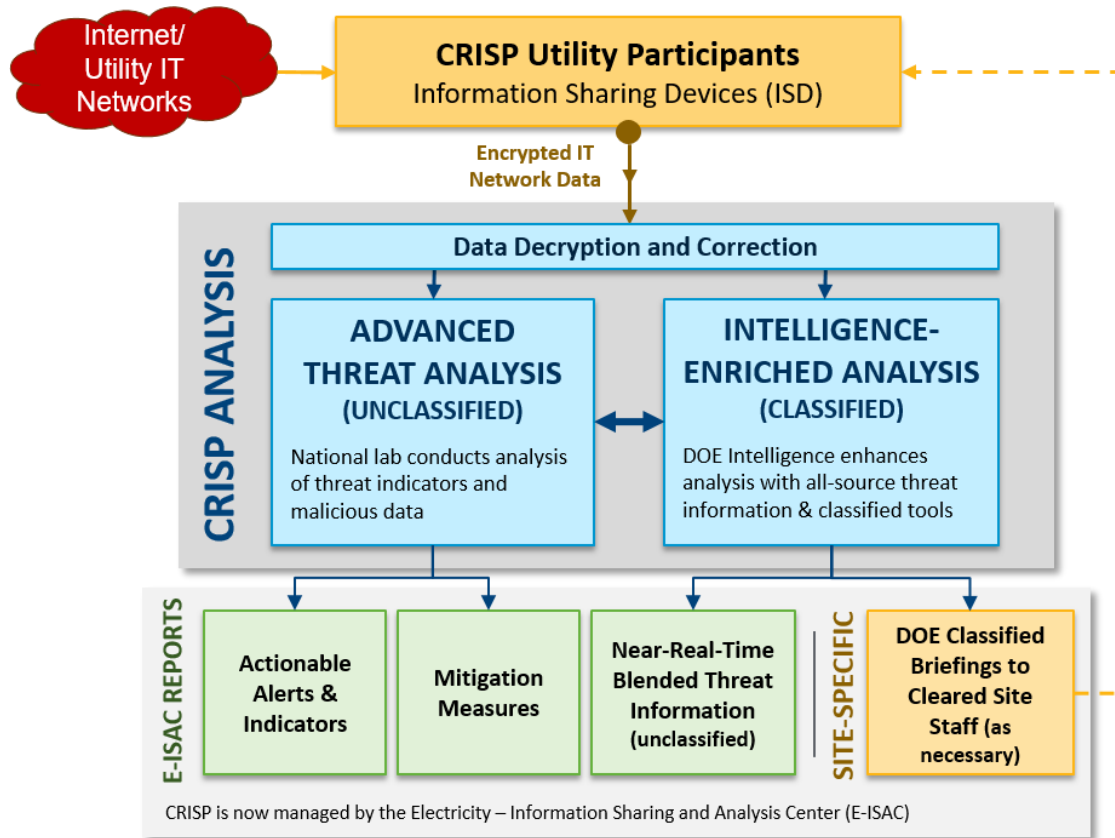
Internet/ Utility IT Networks

CRISP Utility Participants
Information Sharing Devices (ISD)

Encrypted IT Network Data

CRISP ANALYSIS

Data Decryption and Correction

ADVANCED THREAT ANALYSIS (UNCLASSIFIED)
National lab conducts analysis of threat indicators and malicious data

INTELLIGENCE-ENRICHED ANALYSIS (CLASSIFIED)
DOE Intelligence enhances analysis with all-source threat information & classified tools

E-ISAC REPORTS

Actionable Alerts & Indicators

Mitigation Measures

Near-Real-Time Blended Threat Information (unclassified)

SITE-SPECIFIC

DOE Classified Briefings to Cleared Site Staff (as necessary)

CRISP is now managed by the Electricity – Information Sharing and Analysis Center (E-ISAC)